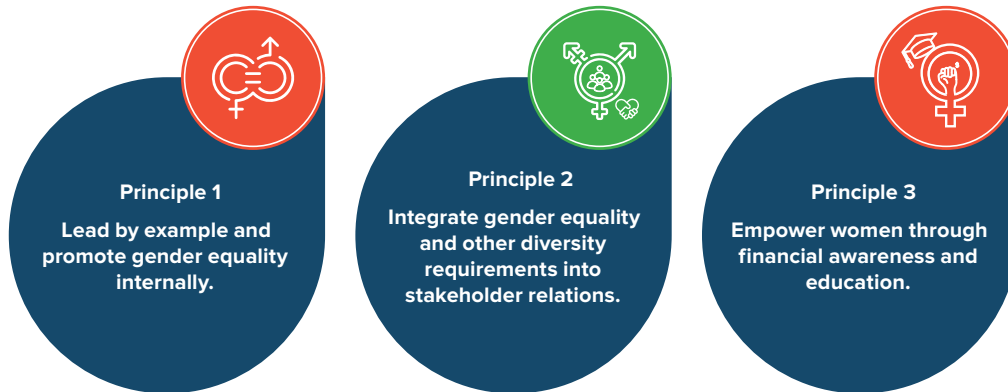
Principle 1

Lead by example and promote gender equality internally.

Principle 2

Integrate gender equality and other diversity requirements into stakeholder relations.

Principle 3

Empower women through financial awareness and education.